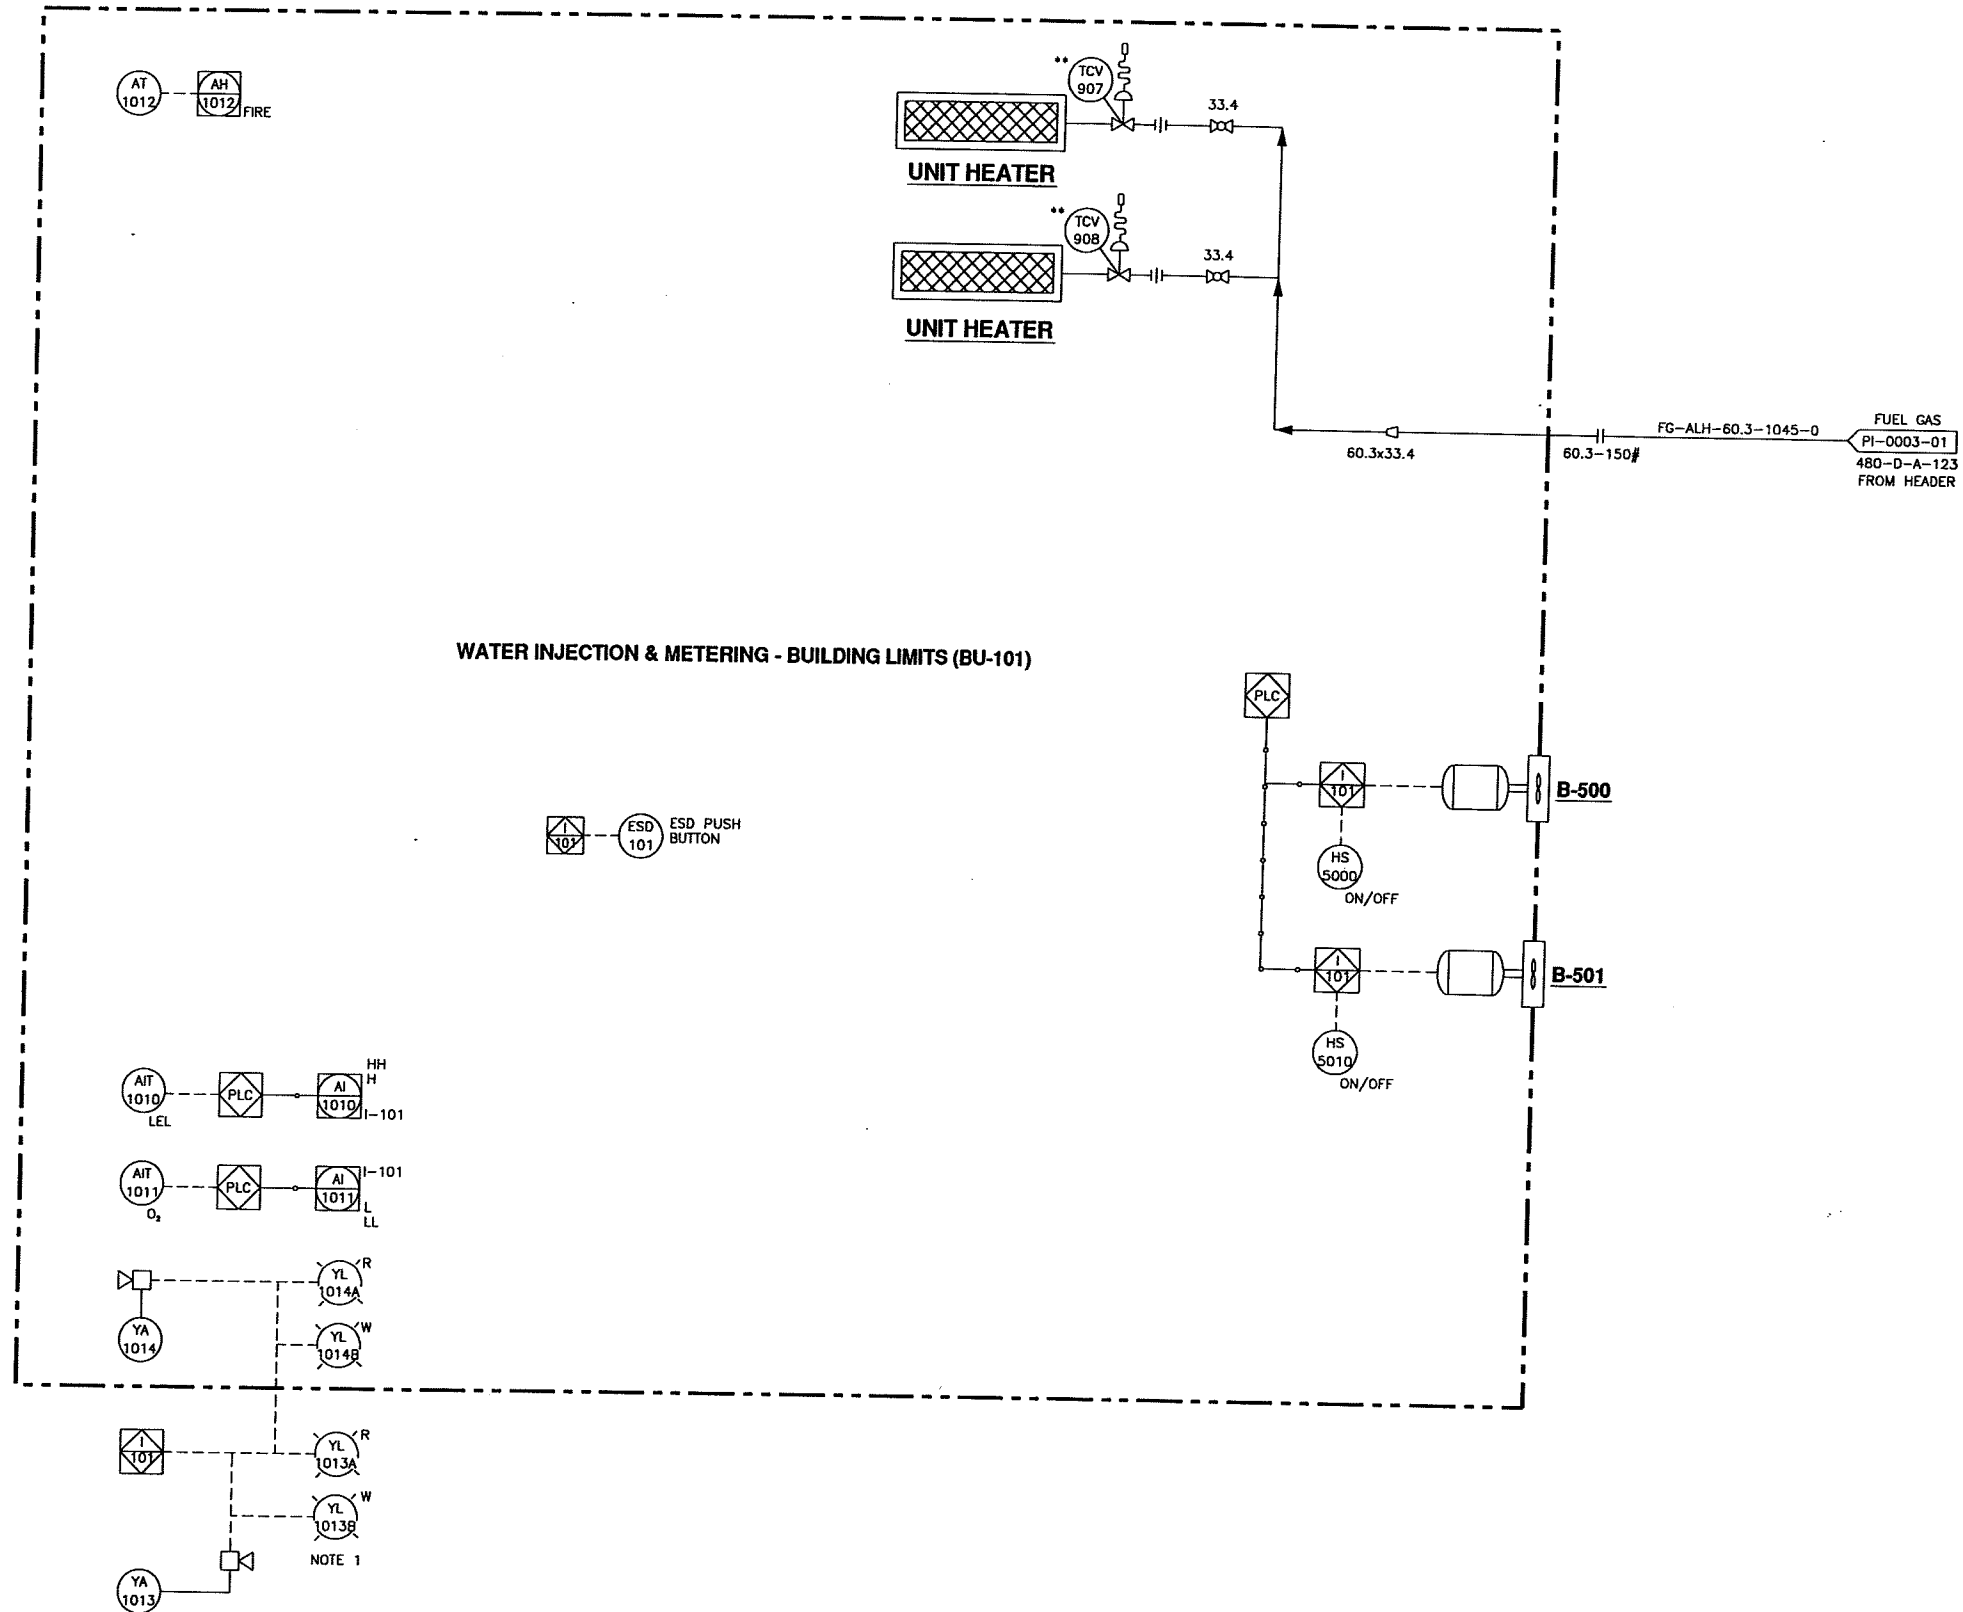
AT
1012

AH
1012
FIRE

**
TCV
907

33.4

UNIT HEATER

**
TCV
908

33.4

UNIT HEATER

FG–ALH–60.3–1045–0

FUEL GAS
PI–0003–01
480–D–A–123
FROM HEADER

60.3x33.4

60.3–150#

WATER INJECTION & METERING - BUILDING LIMITS (BU-101)

PLC

I
101

B-500

HS
5000
ON/OFF

I
101

B-501

HS
5010
ON/OFF

I
101

ESD
101
ESD PUSH BUTTON

AIT
1010
LEL

PLC

AI
1010
HH
H
I–101

AIT
1011
$O_2$

PLC

AI
1011
I–101
L
LL

YL
1014A
R

YA
1014

YL
1014B
W

I
101

YL
1013A
R

YL
1013B
W

NOTE 1

YA
1013